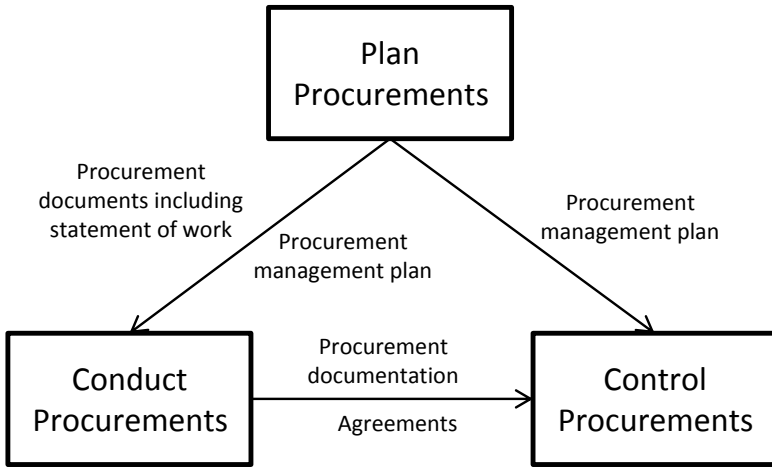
Plan Procurements

Procurement documents including statement of work

Procurement management plan

Procurement management plan

Conduct Procurements

Procurement documentation

Agreements

Control Procurements